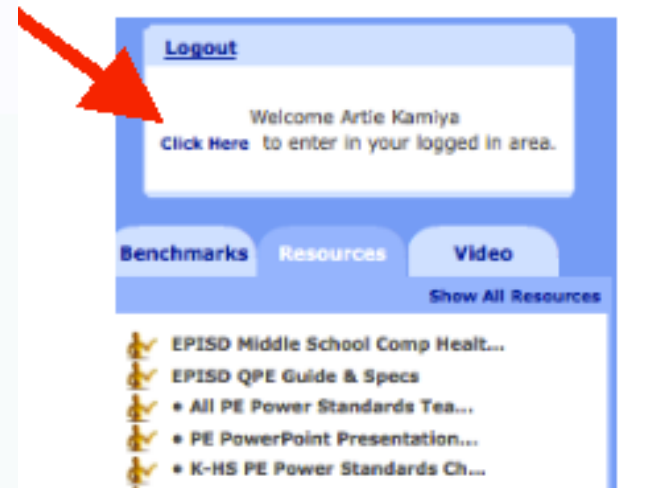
Logout

Welcome Artie Kamiya
Click Here to enter in your logged in area.

Benchmarks
Resources
Video

Show All Resources

EPISD Middle School Comp Healt...
EPISD QPE Guide & Specs
• All PE Power Standards Tea...
• PE PowerPoint Presentation...
• K-HS PE Power Standards Ch...